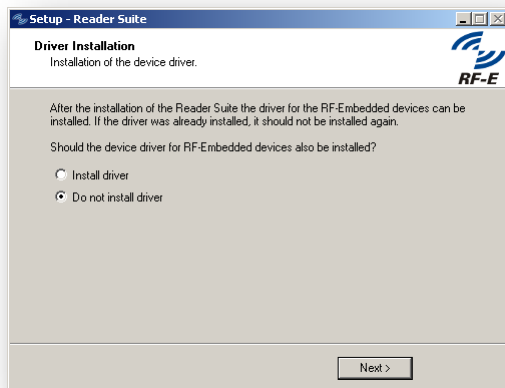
Setup - Reader Suite

Driver Installation
Installation of the device driver.

RF-E

After the installation of the Reader Suite the driver for the RF-Embedded devices can be installed. If the driver was already installed, it should not be installed again.

Should the device driver for RF-Embedded devices also be installed?

Install driver

Do not install driver

Next >